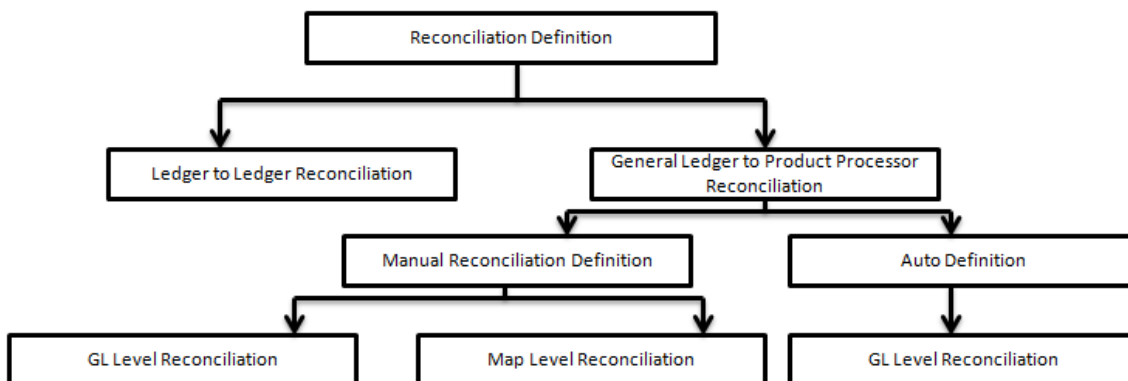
Reconciliation Definition

Ledger to Ledger Reconciliation

General Ledger to Product Processor Reconciliation

Manual Reconciliation Definition

Auto Definition

GL Level Reconciliation

Map Level Reconciliation

GL Level Reconciliation